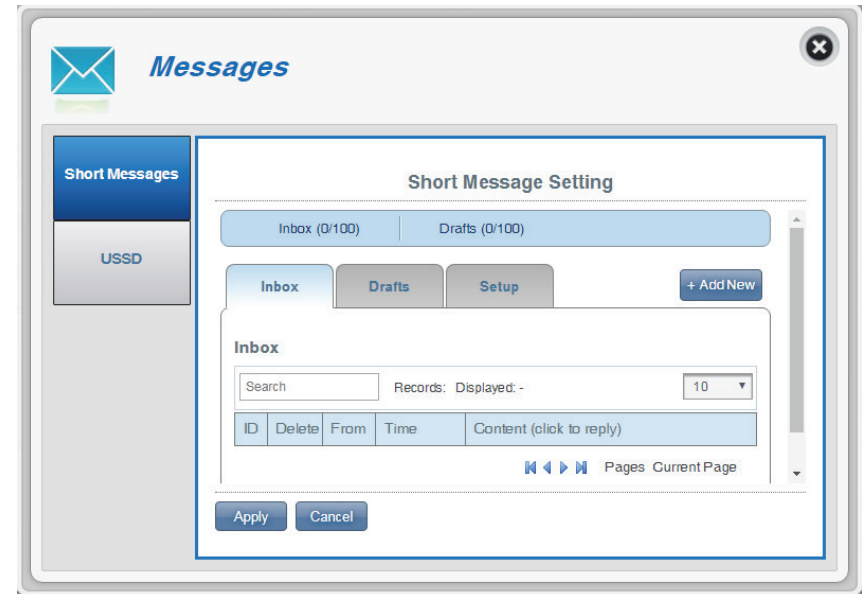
Messages

Short Messages

USSD

Short Message Setting

Inbox (0/100) Drafts (0/100)

Inbox Drafts Setup

+ Add New

Inbox

Search

Records: Displayed: -

10

| ID | Delete | From | Time | Content (click to reply) |
|---|---|---|---|---|

Pages Current Page

Apply Cancel